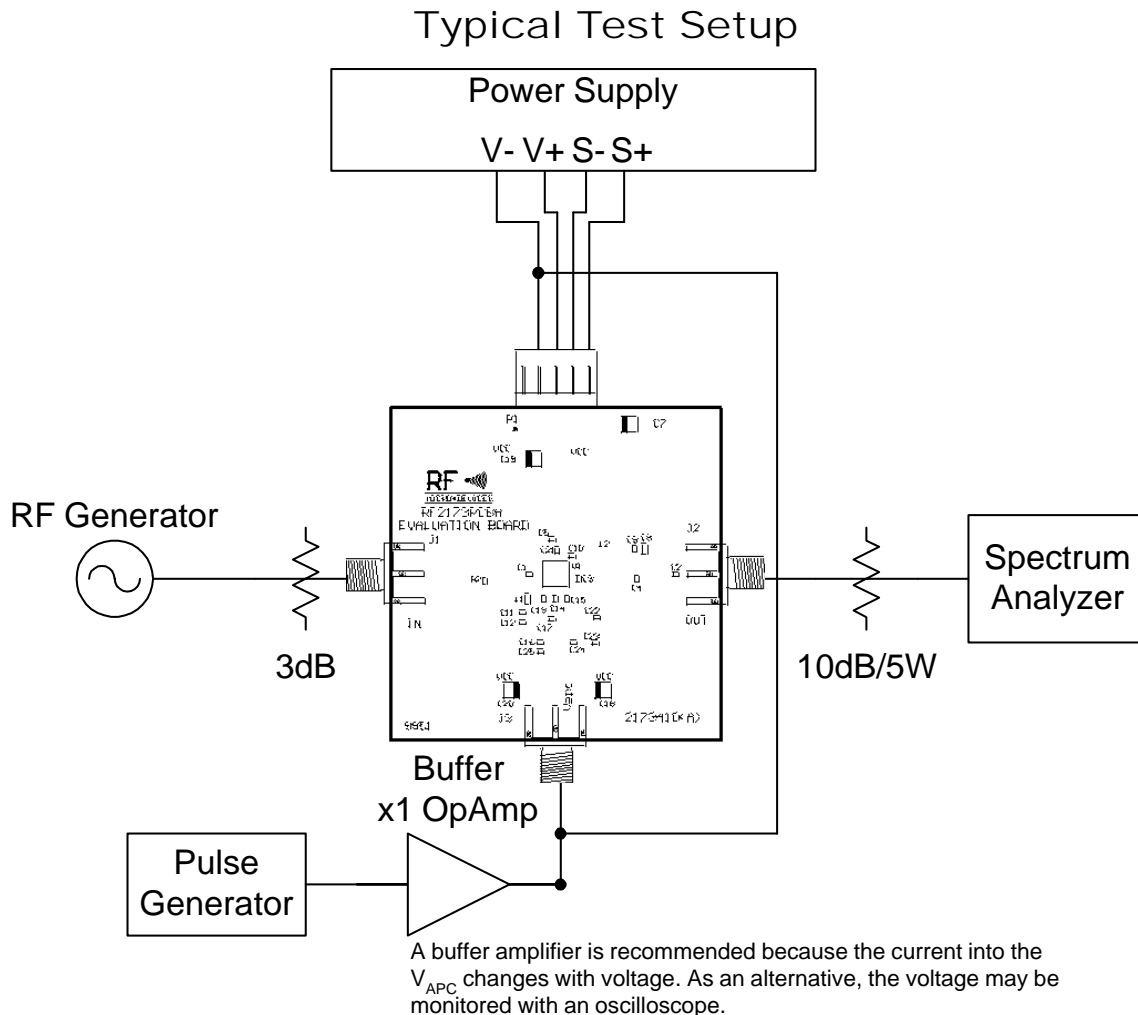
Typical Test Setup

Power Supply

V- V+ S- S+

P1

C7

VCC

C9

VCC

RF

RF2173PCBA

EVALUATION BOARD

RF Generator

J1

J2

Spectrum Analyzer

APD

IN

OUT

3dB

10dB/5W

VCC

VCC

J3

217341(A)

Buffer
x1 OpAmp

Pulse Generator

A buffer amplifier is recommended because the current into the $V_{APC}$ changes with voltage. As an alternative, the voltage may be monitored with an oscilloscope.